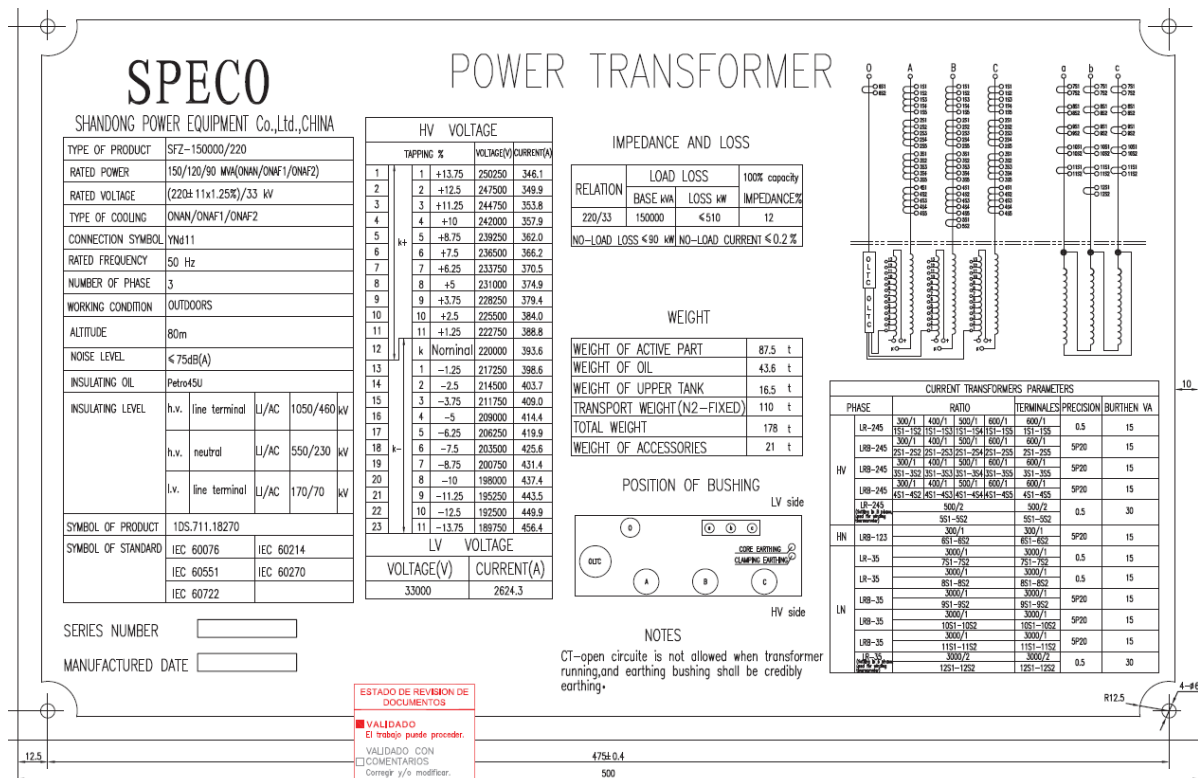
SPECO

SHANDONG POWER EQUIPMENT Co.,Ltd.,CHINA

POWER TRANSFORMER

| TYPE OF PRODUCT | SFZ-150000/220 | | | |
|---|---|---|---|---|
| RATED POWER | 150/120/90 MVA(ONAN/ONAF1/ONAF2) | | | |
| RATED VOLTAGE | (220± 11x1.25%)/33 kV | | | |
| TYPE OF COOLING | ONAN/ONAF1/ONAF2 | | | |
| CONNECTION SYMBOL | YNd11 | | | |
| RATED FREQUENCY | 50 Hz | | | |
| NUMBER OF PHASE | 3 | | | |
| WORKING CONDITION | OUTDOORS | | | |
| ALTITUDE | 80m | | | |
| NOISE LEVEL | ≤75dB(A) | | | |
| INSULATING OIL | Petro45U | | | |
| INSULATING LEVEL | h.v. line terminal | LI/AC | 1050/460 | kV |
| | h.v. neutral | LI/AC | 550/230 | kV |
| | l.v. line terminal | LI/AC | 170/70 | kV |
| SYMBOL OF PRODUCT | 1DS.711.18270 | | | |
| SYMBOL OF STANDARD | IEC 60076 | IEC 60214 | | |
| | IEC 60551 | IEC 60270 | | |
| | IEC 60722 | | | |

SERIES NUMBER

MANUFACTURED DATE

HV VOLTAGE

| TAPPING % | | | | VOLTAGE(V) | CURRENT(A) |
|---|---|---|---|---|---|
| 1 | k+ | 1 | +13.75 | 250250 | 346.1 |
| 2 | | 2 | +12.5 | 247500 | 349.9 |
| 3 | | 3 | +11.25 | 244750 | 353.8 |
| 4 | | 4 | +10 | 242000 | 357.9 |
| 5 | | 5 | +8.75 | 239250 | 362.0 |
| 6 | | 6 | +7.5 | 236500 | 366.2 |
| 7 | | 7 | +6.25 | 233750 | 370.5 |
| 8 | | 8 | +5 | 231000 | 374.9 |
| 9 | | 9 | +3.75 | 228250 | 379.4 |
| 10 | | 10 | +2.5 | 225500 | 384.0 |
| 11 | | 11 | +1.25 | 222750 | 388.8 |
| 12 | | k | Nominal | 220000 | 393.6 |
| 13 | k- | 1 | -1.25 | 217250 | 398.6 |
| 14 | | 2 | -2.5 | 214500 | 403.7 |
| 15 | | 3 | -3.75 | 211750 | 409.0 |
| 16 | | 4 | -5 | 209000 | 414.4 |
| 17 | | 5 | -6.25 | 206250 | 419.9 |
| 18 | | 6 | -7.5 | 203500 | 425.6 |
| 19 | | 7 | -8.75 | 200750 | 431.4 |
| 20 | | 8 | -10 | 198000 | 437.4 |
| 21 | | 9 | -11.25 | 195250 | 443.5 |
| 22 | | 10 | -12.5 | 192500 | 449.9 |
| 23 | | 11 | -13.75 | 189750 | 456.4 |

LV VOLTAGE

| VOLTAGE(V) | CURRENT(A) |
|---|---|
| 33000 | 2624.3 |

IMPEDANCE AND LOSS

| RELATION | LOAD LOSS | | 100% capacity |
|---|---|---|---|
| | BASE kVA | LOSS kW | IMPEDANCE% |
| 220/33 | 150000 | ≤510 | 12 |
| NO-LOAD LOSS ≤90 kW | | NO-LOAD CURRENT ≤0.2 % | |

WEIGHT

| WEIGHT OF ACTIVE PART | 87.5 | t |
|---|---|---|
| WEIGHT OF OIL | 43.6 | t |
| WEIGHT OF UPPER TANK | 16.5 | t |
| TRANSPORT WEIGHT(N2-FIXED) | 110 | t |
| TOTAL WEIGHT | 178 | t |
| WEIGHT OF ACCESSORIES | 21 | t |

POSITION OF BUSHING

LV side

O a b c OLTC CORE EARTHING CLAMPING EARTHING A B C

HV side

NOTES

CT-open circuite is not allowed when transformer running,and earthing bushing shall be credibly earthing.

CURRENT TRANSFORMERS PARAMETERS

| PHASE | | RATIO | TERMINALES | PRECISION | BURTHEN VA |
|---|---|---|---|---|---|
| HV | LR-245 | 300/1 400/1 500/1 600/1 1S1-1S2 1S1-1S3 1S1-1S4 1S1-1S5 | 600/1 1S1-1S5 | 0.5 | 15 |
| | LRB-245 | 300/1 400/1 500/1 600/1 2S1-2S2 2S1-2S3 2S1-2S4 2S1-2S5 | 600/1 2S1-2S5 | 5P20 | 15 |
| | LRB-245 | 300/1 400/1 500/1 600/1 3S1-3S2 3S1-3S3 3S1-3S4 3S1-3S5 | 600/1 3S1-3S5 | 5P20 | 15 |
| | LRB-245 | 300/1 400/1 500/1 600/1 4S1-4S2 4S1-4S3 4S1-4S4 4S1-4S5 | 600/1 4S1-4S5 | 5P20 | 15 |
| | LR-245 | 500/2 5S1-5S2 | 500/2 5S1-5S2 | 0.5 | 30 |
| HN | LRB-123 | 300/1 6S1-6S2 | 300/1 6S1-6S2 | 5P20 | 15 |
| LN | LR-35 | 3000/1 7S1-7S2 | 3000/1 7S1-7S2 | 0.5 | 15 |
| | LR-35 | 3000/1 8S1-8S2 | 3000/1 8S1-8S2 | 0.5 | 15 |
| | LRB-35 | 3000/1 9S1-9S2 | 3000/1 9S1-9S2 | 5P20 | 15 |
| | LRB-35 | 3000/1 10S1-10S2 | 3000/1 10S1-10S2 | 5P20 | 15 |
| | LRB-35 | 3000/1 11S1-11S2 | 3000/1 11S1-11S2 | 5P20 | 15 |
| | LR-35 | 3000/2 12S1-12S2 | 3000/2 12S1-12S2 | 0.5 | 30 |

O A B C a b c

ESTADO DE REVISION DE DOCUMENTOS
VALIDADO
El trabajo puede proceder.
VALIDADO CON COMENTARIOS
Corregir y/o modificar.

12.5
475±0.4
500
R12.5
10
4-φ6